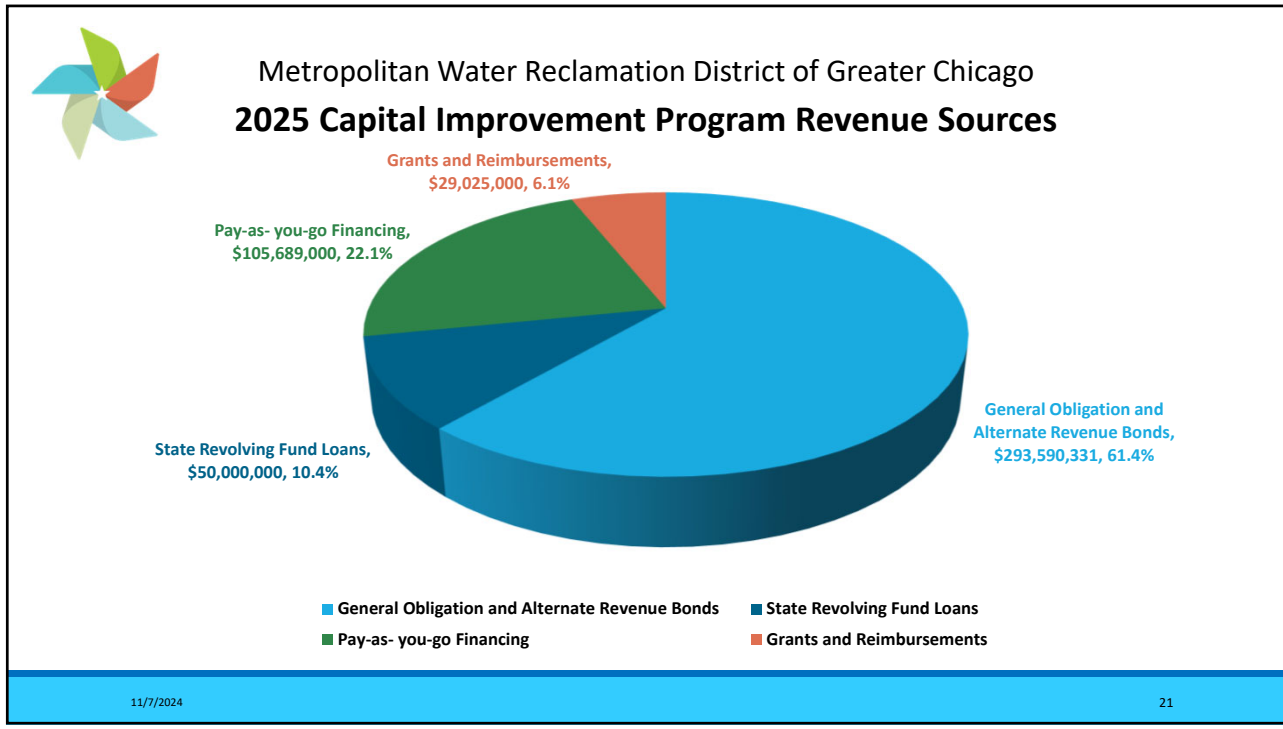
Metropolitan Water Reclamation District of Greater Chicago

2025 Capital Improvement Program Revenue Sources

Grants and Reimbursements, $29,025,000, 6.1%

Pay-as- you-go Financing, $105,689,000, 22.1%

General Obligation and Alternate Revenue Bonds, $293,590,331, 61.4%

State Revolving Fund Loans, $50,000,000, 10.4%

General Obligation and Alternate Revenue Bonds
State Revolving Fund Loans
Pay-as- you-go Financing
Grants and Reimbursements

11/7/2024

21